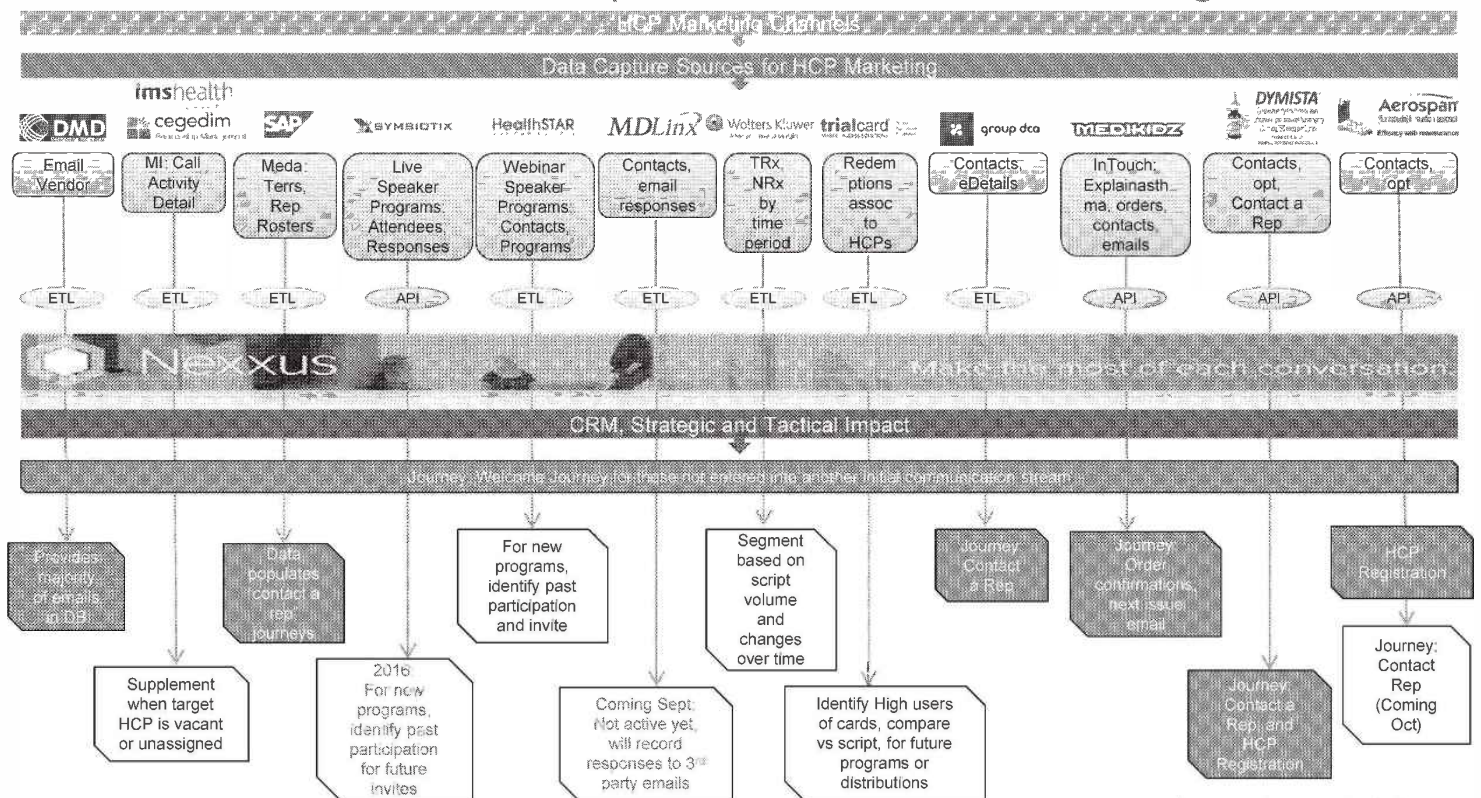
HCP Marketing Channels

Data Capture Sources for HCP Marketing

DMD

imshealth

cegedim

SAP

SYMBIOTIX

HealthSTAR

MDLinx

Wolters Kluwer

trialcard

group dca

MEDIKIDZ

DYMISTA

Aerospan

Email Vendor

MI: Call Activity Detail

Meda: Terrs, Rep Rosters

Live Speaker Programs: Attendees, Responses

Webinar Speaker Programs: Contacts, Programs

Contacts, email responses

TRx, NRx by time period

Redemptions assoc to HCPs

Contacts, eDetails

InTouch; Explainasthma, orders, contacts, emails

Contacts, opt, Contact a Rep

Contacts, opt

ETL

ETL

ETL

API

ETL

ETL

ETL

ETL

ETL

API

API

API

Nexxus

Make the most of each conversation.

CRM, Strategic and Tactical Impact

Journey: Welcome Journey for those not entered into another initial communication stream

Provides majority of emails in DB

Data populates "contact a rep" journeys

For new programs, identify past participation and invite

Segment based on script volume and changes over time

Journey: Contact a Rep

Journey: Order confirmations, next issue email

HCP Registration

Journey: Contact Rep (Coming Oct)

Supplement when target HCP is vacant or unassigned

2016 For new programs, identify past participation for future invites

Coming Sept: Not active yet, will record responses to 3rd party emails

Identify High users of cards, compare vs script, for future programs or distributions

Journey: Contact a Rep and HCP Registration